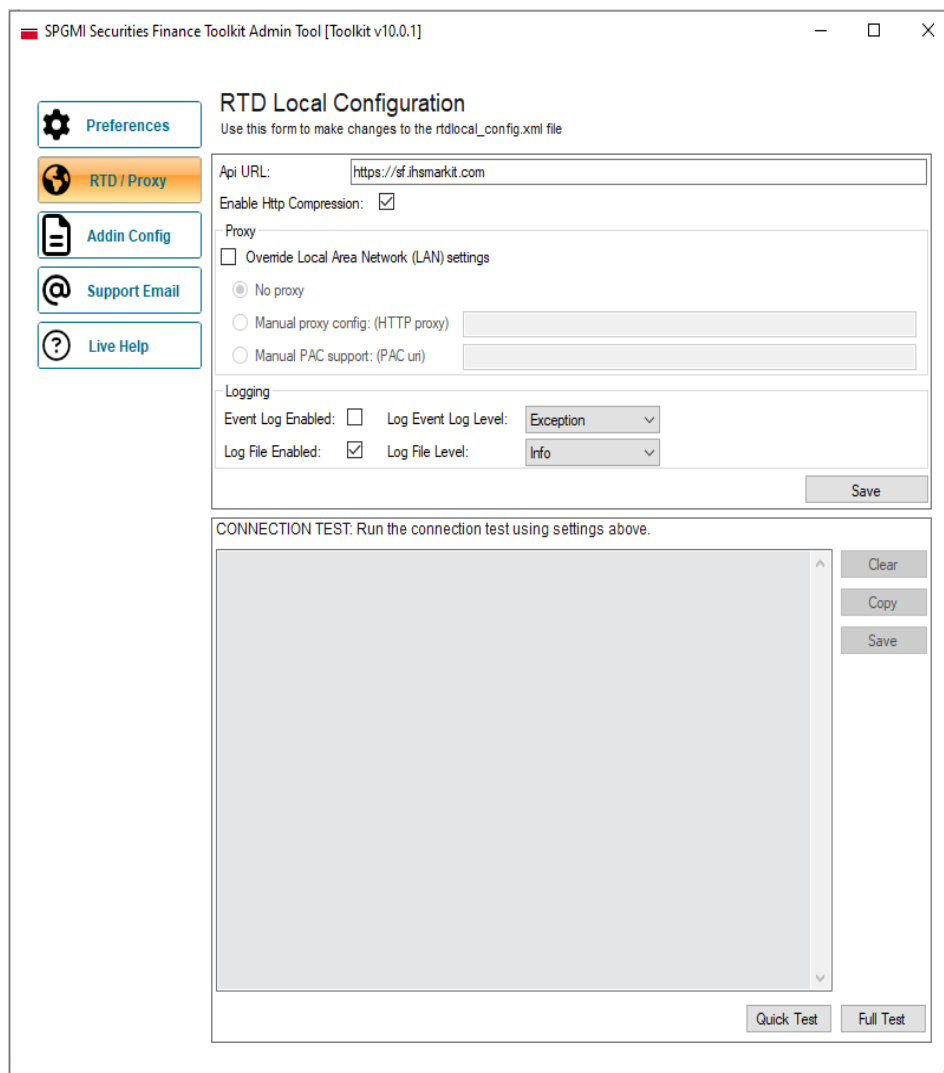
SPGMI Securities Finance Toolkit Admin Tool [Toolkit v10.0.1]

Preferences

RTD / Proxy

Addin Config

Support Email

Live Help

RTD Local Configuration
Use this form to make changes to the rtdlocal_config.xml file

Api URL: https://sf.ihsmarkit.com

Enable Http Compression: ☑

Proxy

☐ Override Local Area Network (LAN) settings

No proxy

Manual proxy config: (HTTP proxy)

Manual PAC support: (PAC uri)

Logging

Event Log Enabled: ☐ Log Event Log Level: Exception

Log File Enabled: ☑ Log File Level: Info

Save

CONNECTION TEST: Run the connection test using settings above.

Clear

Copy

Save

Quick Test

Full Test